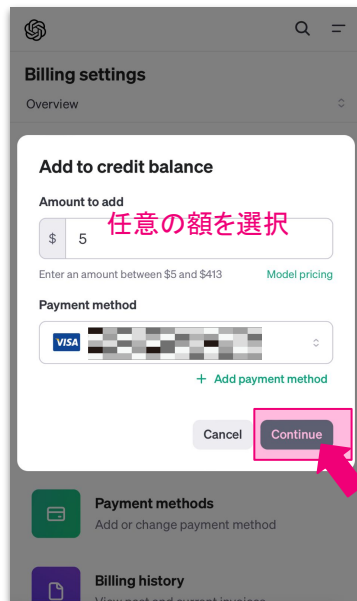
Billing settings

Overview

Add to credit balance

Amount to add

任意の額を選択

$ 5

Enter an amount between $5 and $413

Model pricing

Payment method

VISA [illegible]

+ Add payment method

Cancel

Continue

Payment methods

Add or change payment method

Billing history

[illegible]